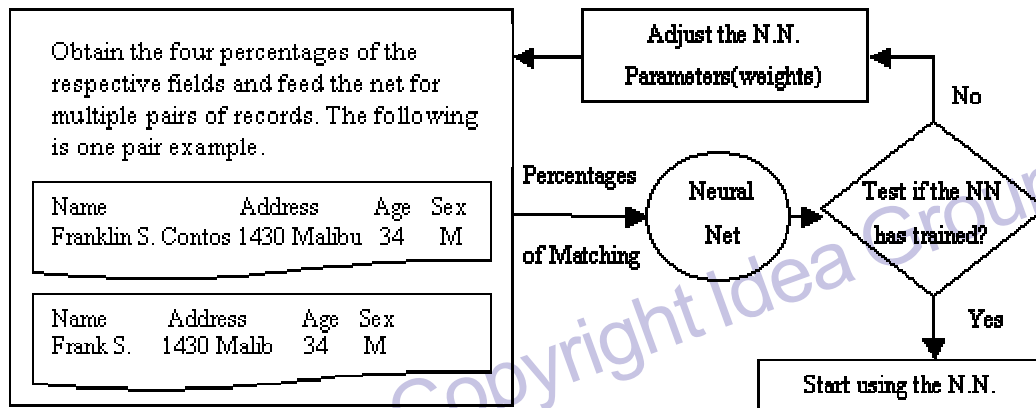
Obtain the four percentages of the respective fields and feed the net for multiple pairs of records. The following is one pair example.

| Name | Address | Age | Sex |
|---|---|---|---|
| Franklin S. Contos | 1430 Malibu | 34 | M |

| Name | Address | Age | Sex |
|---|---|---|---|
| Frank S. | 1430 Malib | 34 | M |

Adjust the N.N. Parameters(weights)

No

Percentages of Matching

Neural Net

Test if the NN has trained?

Yes

Start using the N.N.

Copyright Idea Group